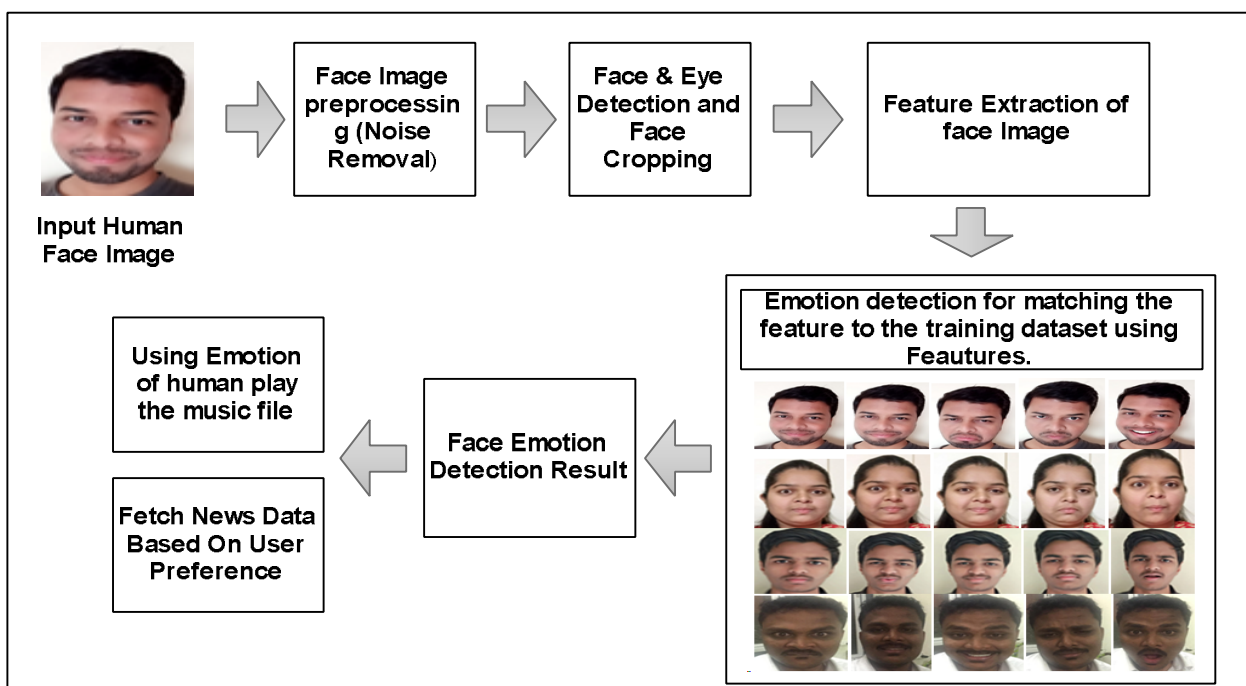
Input Human Face Image

Face Image preprocessin g (Noise Removal)

Face & Eye Detection and Face Cropping

Feature Extraction of face Image

Emotion detection for matching the feature to the training dataset using Feautures.

Face Emotion Detection Result

Using Emotion of human play the music file

Fetch News Data Based On User Preference